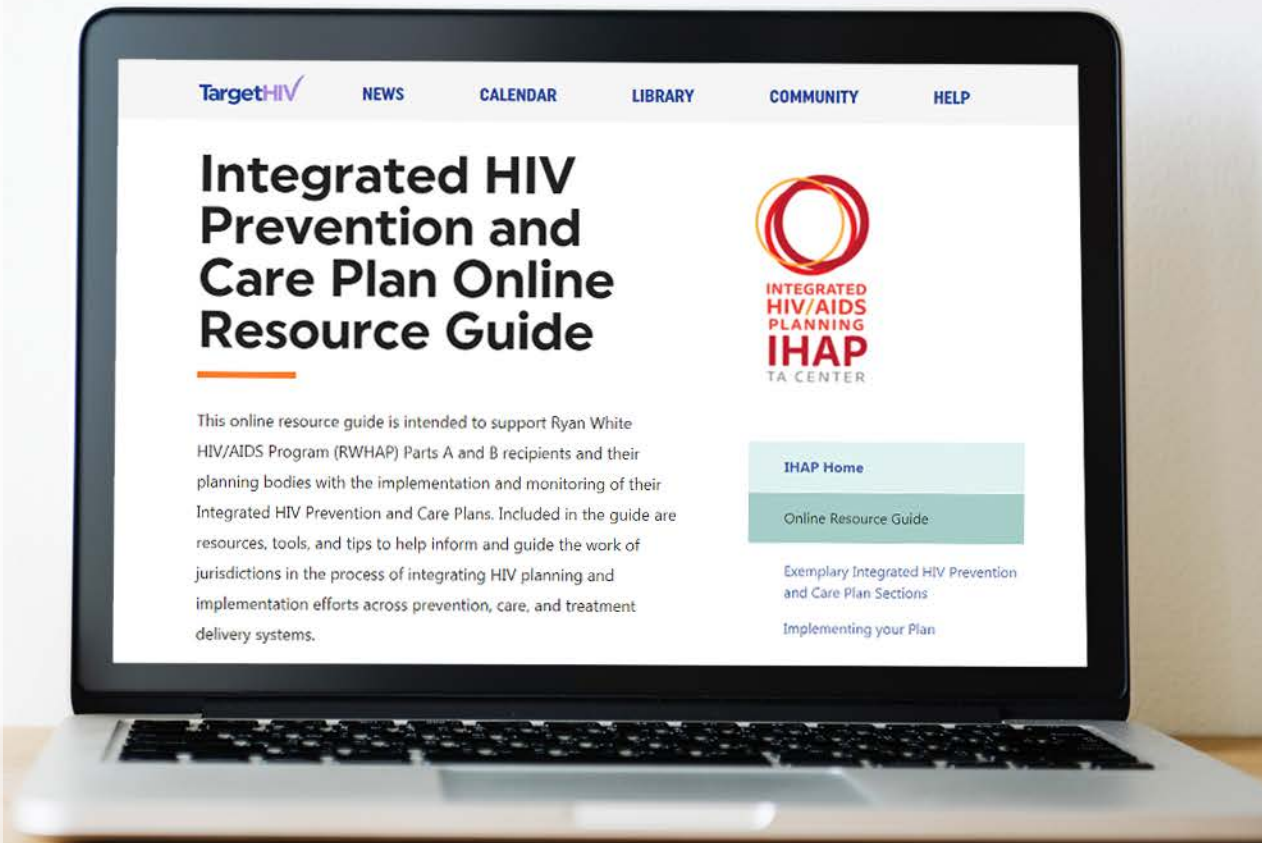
TargetHIV NEWS CALENDAR LIBRARY COMMUNITY HELP

Integrated HIV Prevention and Care Plan Online Resource Guide

This online resource guide is intended to support Ryan White HIV/AIDS Program (RWHAP) Parts A and B recipients and their planning bodies with the implementation and monitoring of their Integrated HIV Prevention and Care Plans. Included in the guide are resources, tools, and tips to help inform and guide the work of jurisdictions in the process of integrating HIV planning and implementation efforts across prevention, care, and treatment delivery systems.

INTEGRATED HIV/AIDS PLANNING IHAP TA CENTER

IHAP Home

Online Resource Guide

Exemplary Integrated HIV Prevention and Care Plan Sections

Implementing your Plan